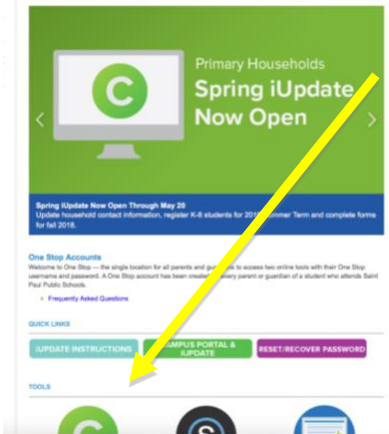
Primary Households

Spring iUpdate Now Open

Spring iUpdate Now Open Through May 20

Update household contact information, register K-8 students for 201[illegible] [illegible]ummer Term and complete forms for fall 2018.

One Stop Accounts

Welcome to One Stop — the single location for all parents and gu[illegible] to access two online tools with their One Stop username and password. A One Stop account has been create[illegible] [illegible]very parent or guardian of a student who attends Saint Paul Public Schools.

• Frequently Asked Questions

QUICK LINKS

IUPDATE INSTRUCTIONS

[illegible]AMPUS PORTAL & IUPDATE

RESET/RECOVER PASSWORD

TOOLS